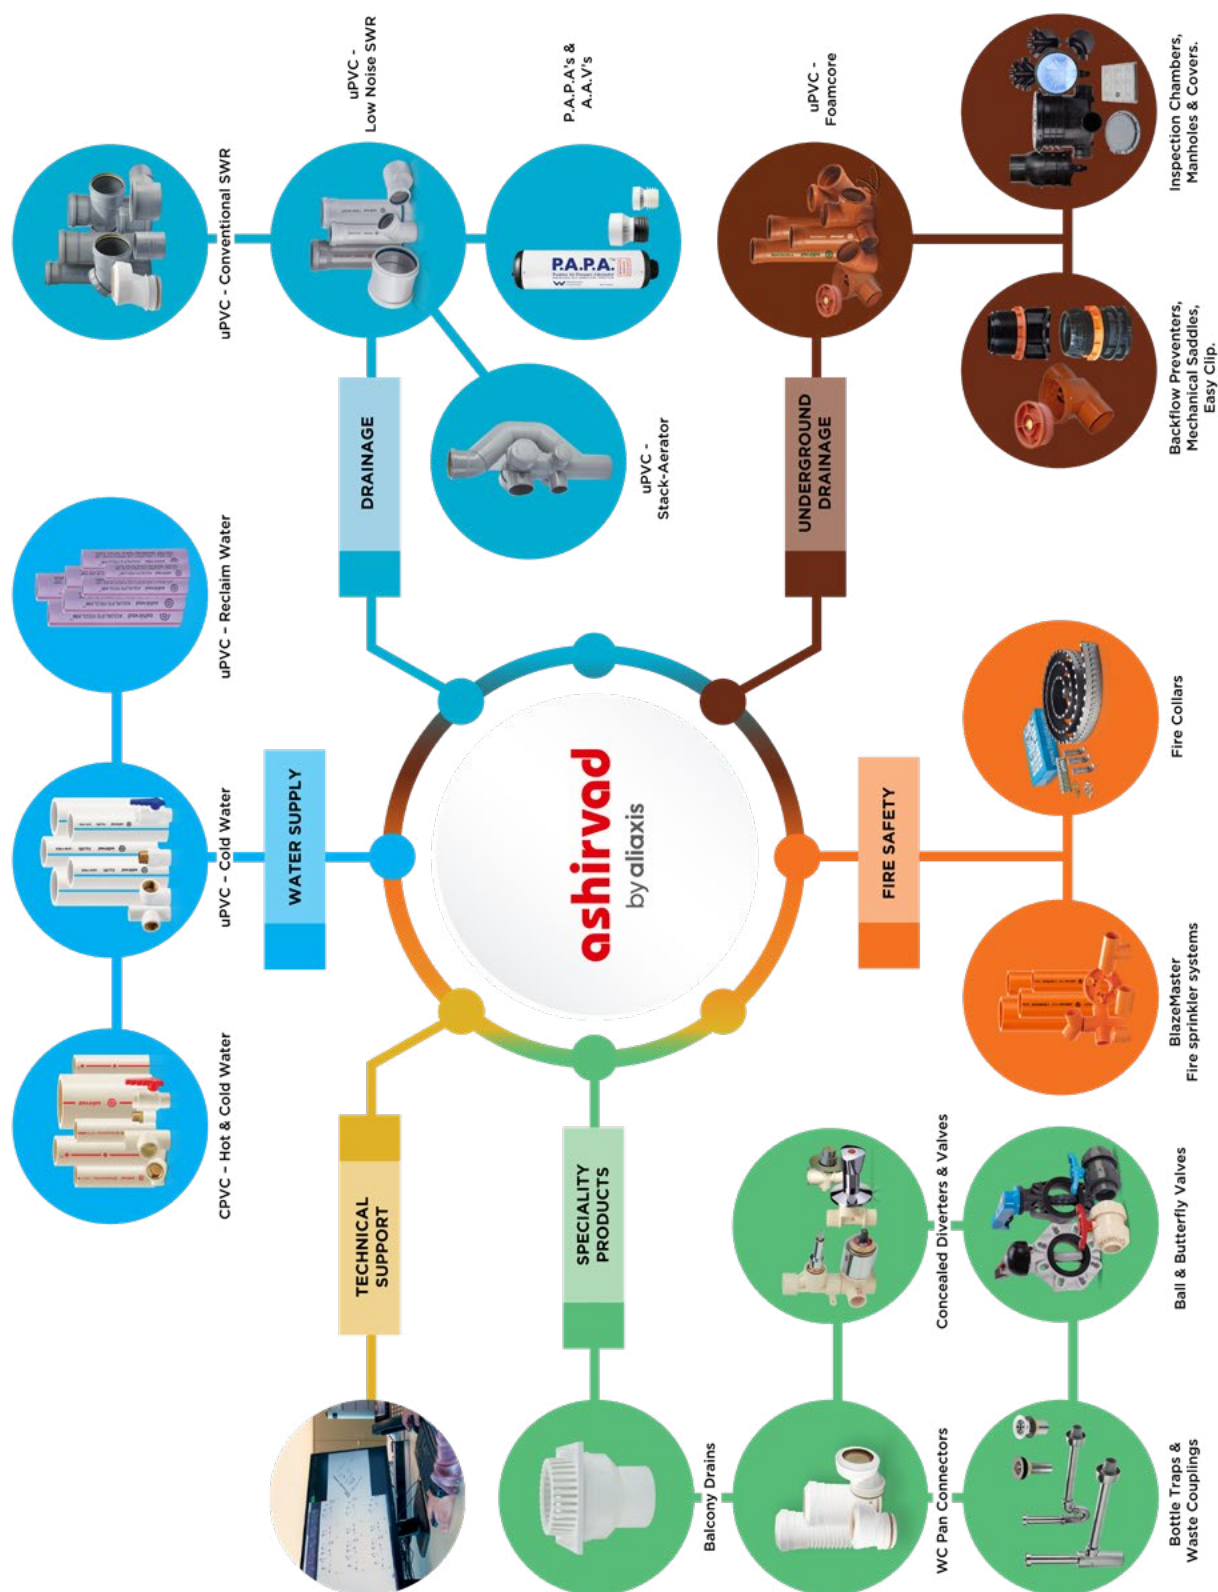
ashirvad
by aliaxis

DRAINAGE

uPVC - Conventional SWR

uPVC - Low Noise SWR

P.A.P.A's & A.A.V's

P.A.P.A.

uPVC - Stack-Aerator

UNDERGROUND DRAINAGE

uPVC - Foamcore

Inspection Chambers, Manholes & Covers.

Backflow Preventers, Mechanical Saddles, Easy Clip.

WATER SUPPLY

uPVC - Reclaim Water

uPVC - Cold Water

CPVC - Hot & Cold Water

FIRE SAFETY

Fire Collars

BlazeMaster Fire sprinkler systems

TECHNICAL SUPPORT

SPECIALITY PRODUCTS

Balcony Drains

WC Pan Connectors

Bottle Traps & Waste Couplings

Concealed Diverters & Valves

Ball & Butterfly Valves